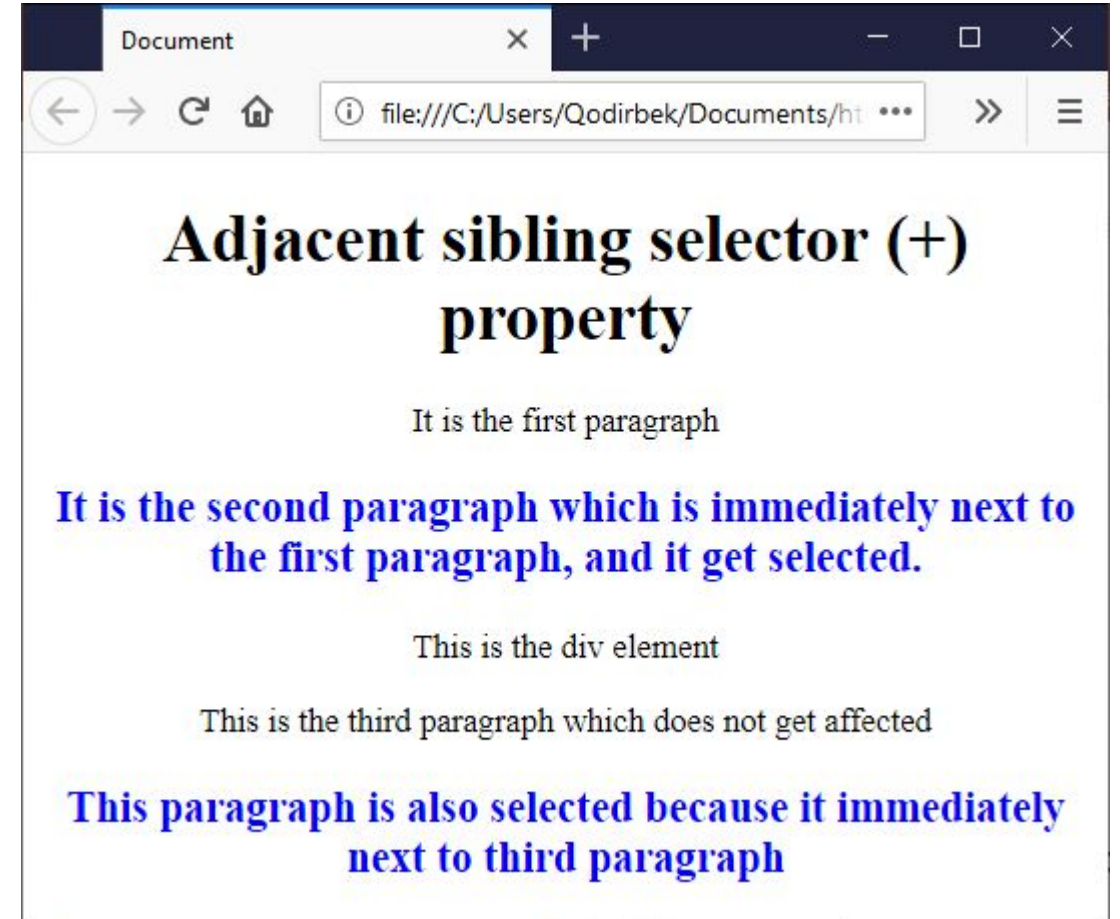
Document

file:///C:/Users/Qodirbek/Documents/ht

Adjacent sibling selector (+) property

It is the first paragraph

It is the second paragraph which is immediately next to the first paragraph, and it get selected.

This is the div element

This is the third paragraph which does not get affected

This paragraph is also selected because it immediately next to third paragraph